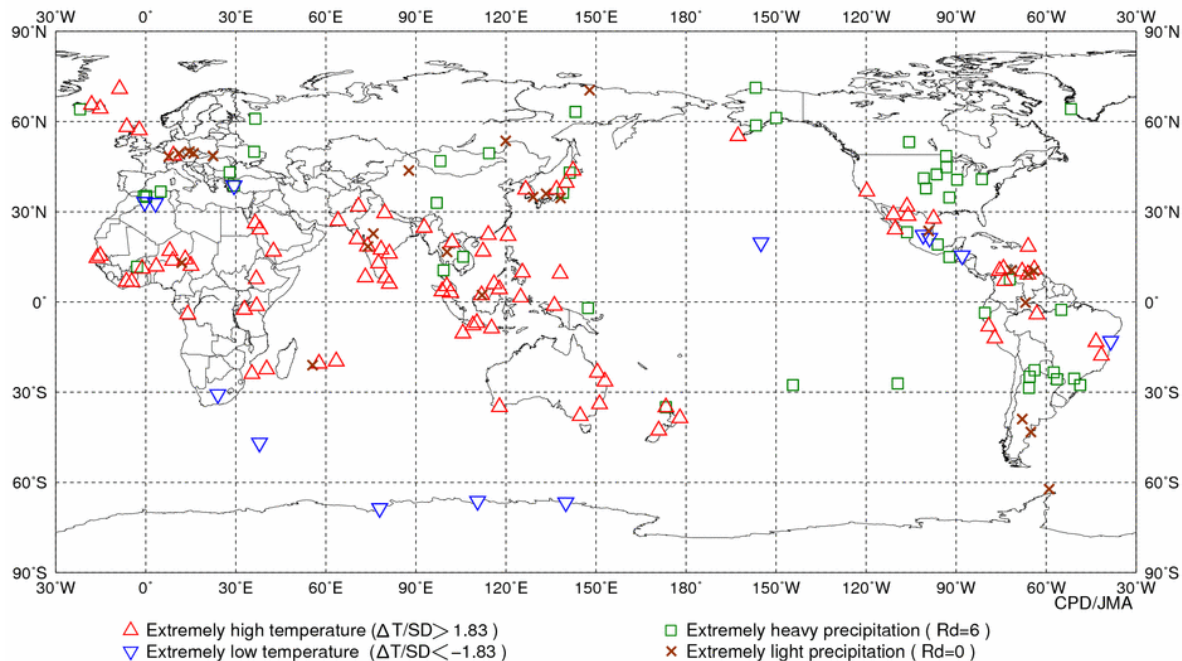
30°W 0° 30°E 60°E 90°E 120°E 150°E 180° 150°W 120°W 90°W 60°W 30°W

90°N 60°N 30°N 0° 30°S 60°S 90°S

90°N 60°N 30°N 0° 30°S 60°S 90°S

30°W 0° 30°E 60°E 90°E 120°E 150°E 180° 150°W 120°W 90°W 60°W 30°W

CPD/JMA

Extremely high temperature ($\Delta T/SD > 1.83$)
Extremely low temperature ($\Delta T/SD < -1.83$)
Extremely heavy precipitation ( Rd=6 )
Extremely light precipitation ( Rd=0 )